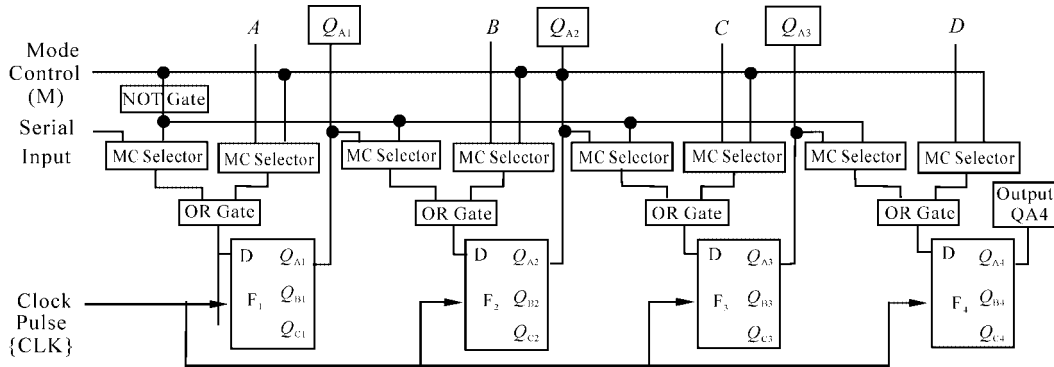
Mode Control (M)

NOT Gate

Serial Input

Clock Pulse {CLK}

A

$Q_{A1}$

B

$Q_{A2}$

C

$Q_{A3}$

D

MC Selector

MC Selector

MC Selector

MC Selector

MC Selector

MC Selector

MC Selector

MC Selector

OR Gate

OR Gate

OR Gate

OR Gate

Output QA4

D $Q_{A1}$

$F_1$ $Q_{B1}$

$Q_{C1}$

D $Q_{A2}$

$F_2$ $Q_{B2}$

$Q_{C2}$

D $Q_{A3}$

$F_3$ $Q_{B3}$

$Q_{C3}$

D $Q_{A4}$

$F_4$ $Q_{B4}$

$Q_{C4}$